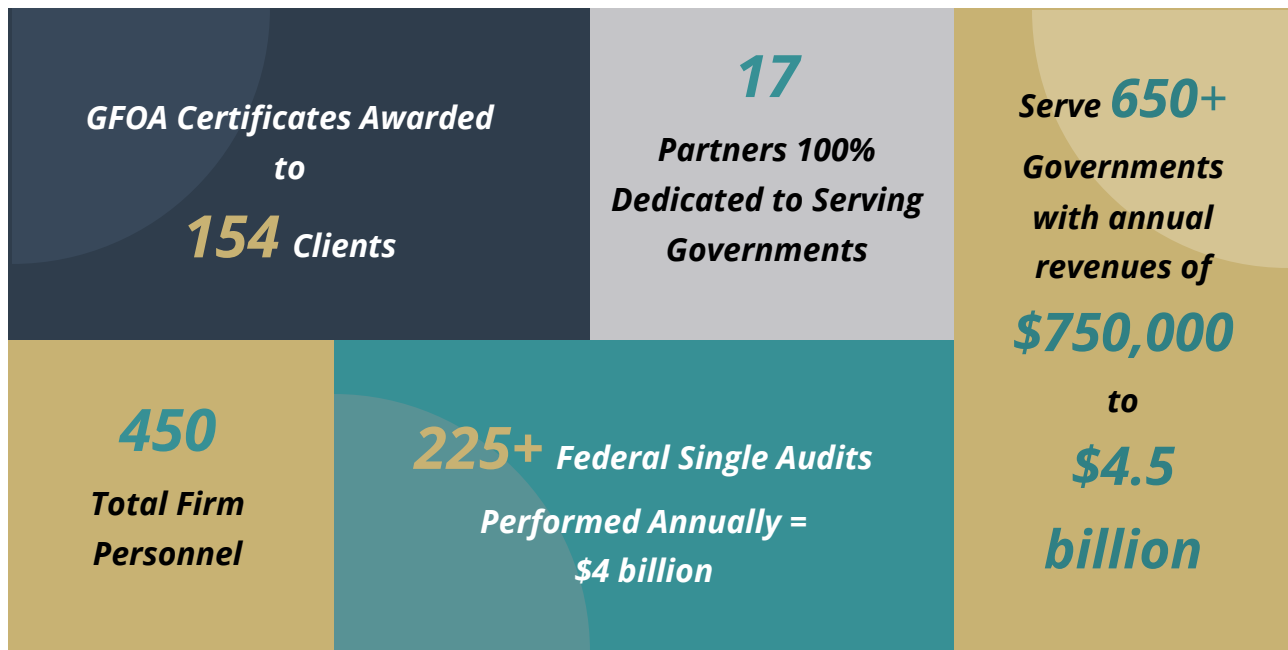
GFOA Certificates Awarded to 154 Clients

17

Partners 100% Dedicated to Serving Governments

Serve 650+ Governments with annual revenues of $750,000 to $4.5 billion

450

Total Firm Personnel

225+ Federal Single Audits Performed Annually = $4 billion